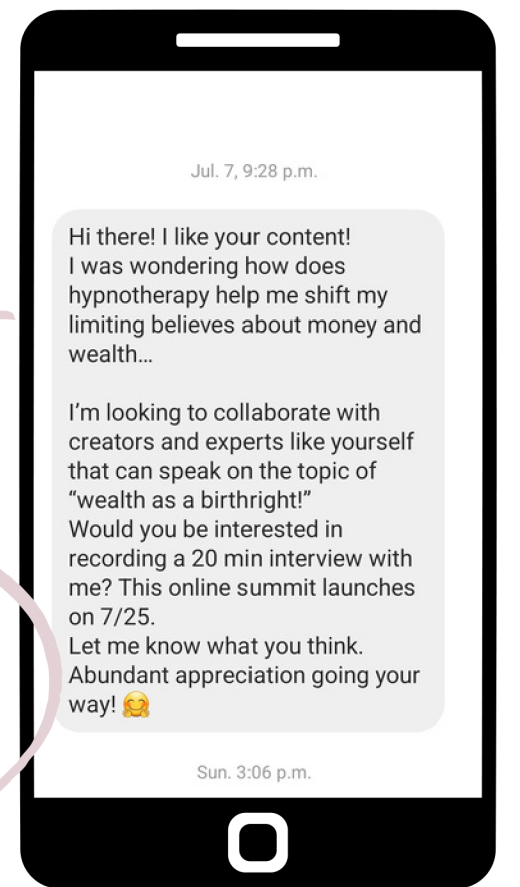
Jul. 7, 9:28 p.m.

Hi there! I like your content! I was wondering how does hypnotherapy help me shift my limiting believes about money and wealth...

I'm looking to collaborate with creators and experts like yourself that can speak on the topic of "wealth as a birthright!"
Would you be interested in recording a 20 min interview with me? This online summit launches on 7/25.
Let me know what you think.
Abundant appreciation going your way! 🤗

Sun. 3:06 p.m.